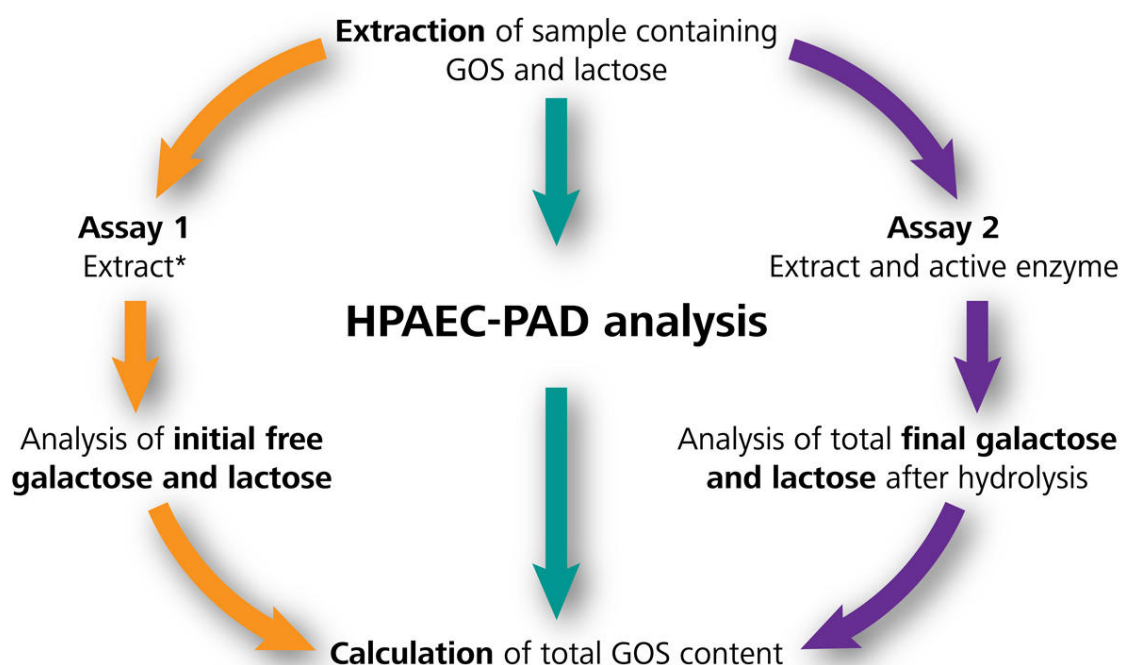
Extraction of sample containing GOS and lactose

Assay 1
Extract*

Assay 2
Extract and active enzyme

HPAEC-PAD analysis

Analysis of initial free galactose and lactose

Analysis of total final galactose and lactose after hydrolysis

Calculation of total GOS content